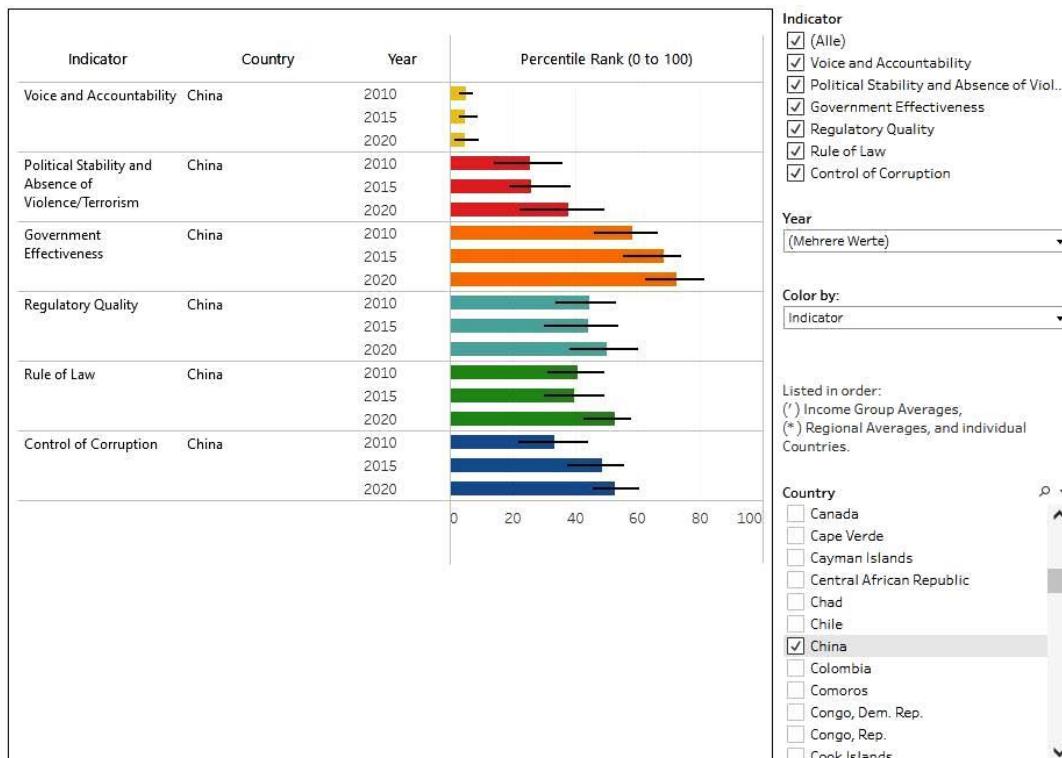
| Indicator | Country | Year | Percentile Rank (0 to 100) |
|---|---|---|---|
| Voice and Accountability | China | 2010 | |
| | | 2015 | |
| | | 2020 | |
| Political Stability and Absence of Violence/Terrorism | China | 2010 | |
| | | 2015 | |
| | | 2020 | |
| Government Effectiveness | China | 2010 | |
| | | 2015 | |
| | | 2020 | |
| Regulatory Quality | China | 2010 | |
| | | 2015 | |
| | | 2020 | |
| Rule of Law | China | 2010 | |
| | | 2015 | |
| | | 2020 | |
| Control of Corruption | China | 2010 | |
| | | 2015 | |
| | | 2020 | |

0 20 40 60 80 100

Indicator
☑ (Alle)
☑ Voice and Accountability
☑ Political Stability and Absence of Viol..
☑ Government Effectiveness
☑ Regulatory Quality
☑ Rule of Law
☑ Control of Corruption

Year
(Mehrere Werte)

Color by:
Indicator

Listed in order:
(') Income Group Averages,
(*) Regional Averages, and individual Countries.

Country
☐ Canada
☐ Cape Verde
☐ Cayman Islands
☐ Central African Republic
☐ Chad
☐ Chile
☑ China
☐ Colombia
☐ Comoros
☐ Congo, Dem. Rep.
☐ Congo, Rep.
☐ Cook Islands